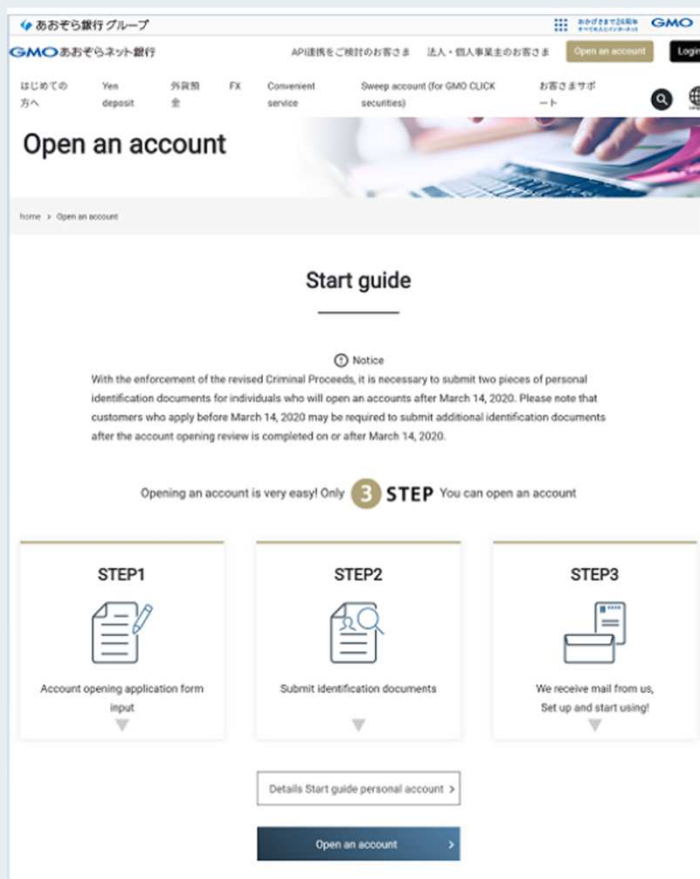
あおぞら銀行グループ

おかげさまで26周年 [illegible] GMO

GMOあおぞらネット銀行

API連携をご検討のお客さま　法人・個人事業主のお客さま　Open an account　Login

はじめての方へ　Yen deposit　外貨預金　FX　Convenient service　Sweep account (for GMO CLICK securities)　お客さまサポート

Open an account

home > Open an account

Start guide

Notice

With the enforcement of the revised Criminal Proceeds, it is necessary to submit two pieces of personal identification documents for individuals who will open an accounts after March 14, 2020. Please note that customers who apply before March 14, 2020 may be required to submit additional identification documents after the account opening review is completed on or after March 14, 2020.

Opening an account is very easy! Only 3 STEP You can open an account

STEP1

Account opening application form input

STEP2

Submit identification documents

STEP3

We receive mail from us, Set up and start using!

Details Start guide personal account >

Open an account >